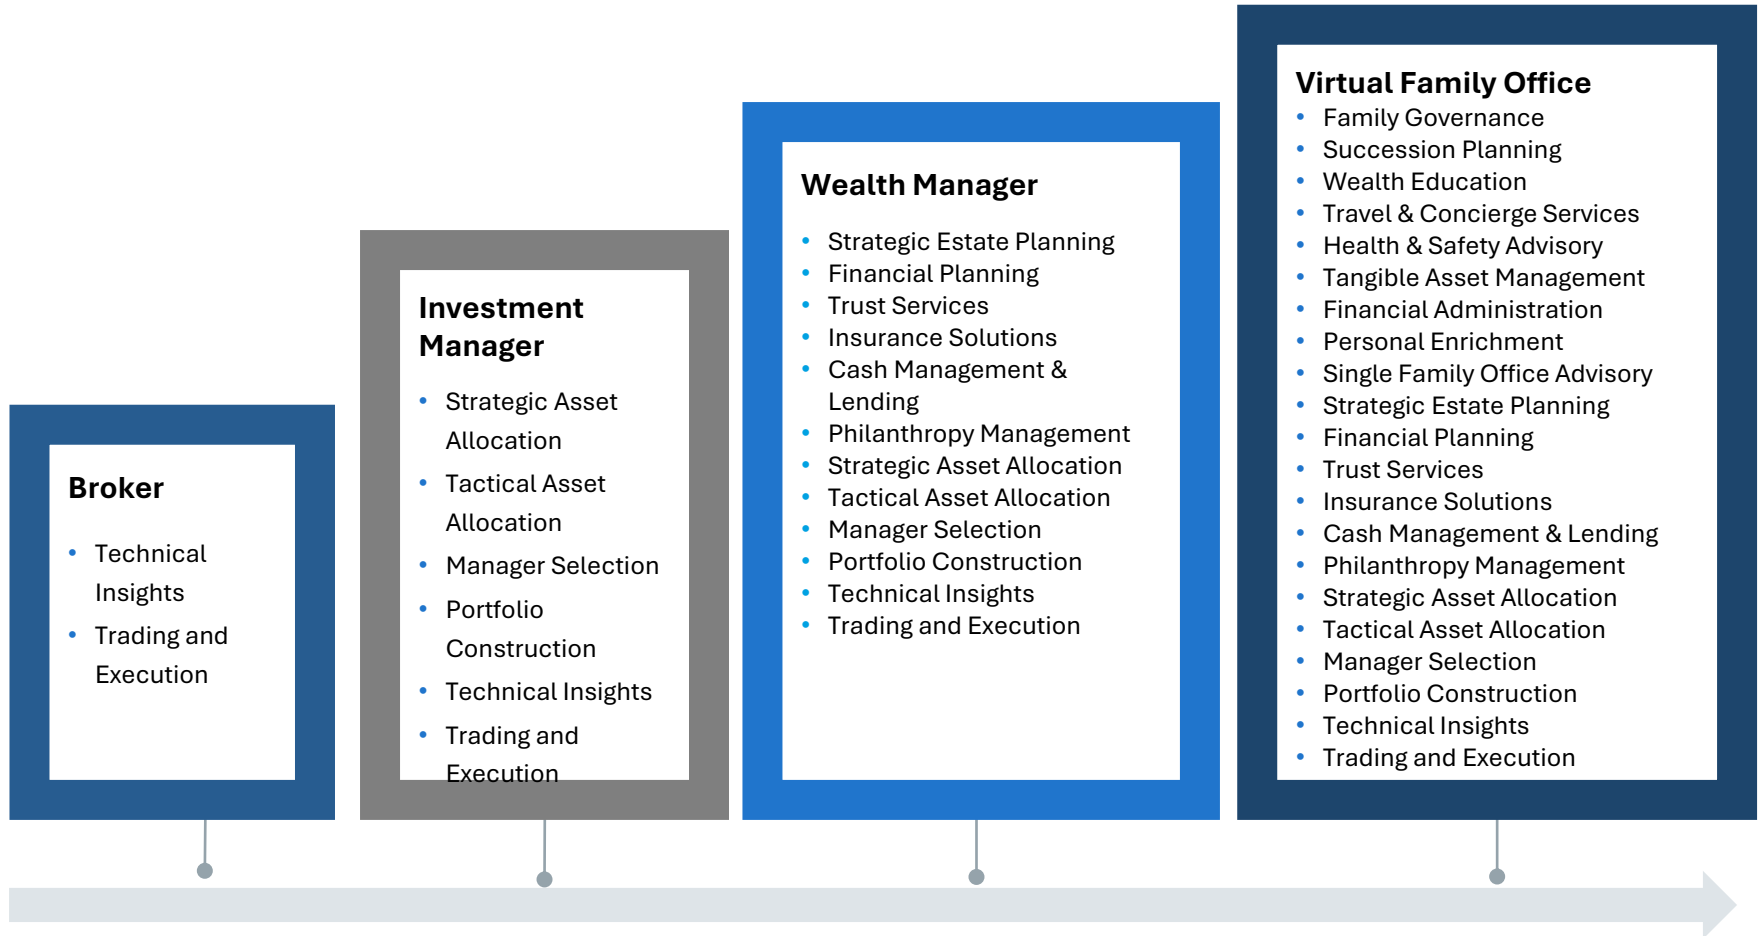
Broker
- Technical Insights
- Trading and Execution

Investment Manager
- Strategic Asset Allocation
- Tactical Asset Allocation
- Manager Selection
- Portfolio Construction
- Technical Insights
- Trading and Execution

Wealth Manager
- Strategic Estate Planning
- Financial Planning
- Trust Services
- Insurance Solutions
- Cash Management & Lending
- Philanthropy Management
- Strategic Asset Allocation
- Tactical Asset Allocation
- Manager Selection
- Portfolio Construction
- Technical Insights
- Trading and Execution

Virtual Family Office
- Family Governance
- Succession Planning
- Wealth Education
- Travel & Concierge Services
- Health & Safety Advisory
- Tangible Asset Management
- Financial Administration
- Personal Enrichment
- Single Family Office Advisory
- Strategic Estate Planning
- Financial Planning
- Trust Services
- Insurance Solutions
- Cash Management & Lending
- Philanthropy Management
- Strategic Asset Allocation
- Tactical Asset Allocation
- Manager Selection
- Portfolio Construction
- Technical Insights
- Trading and Execution